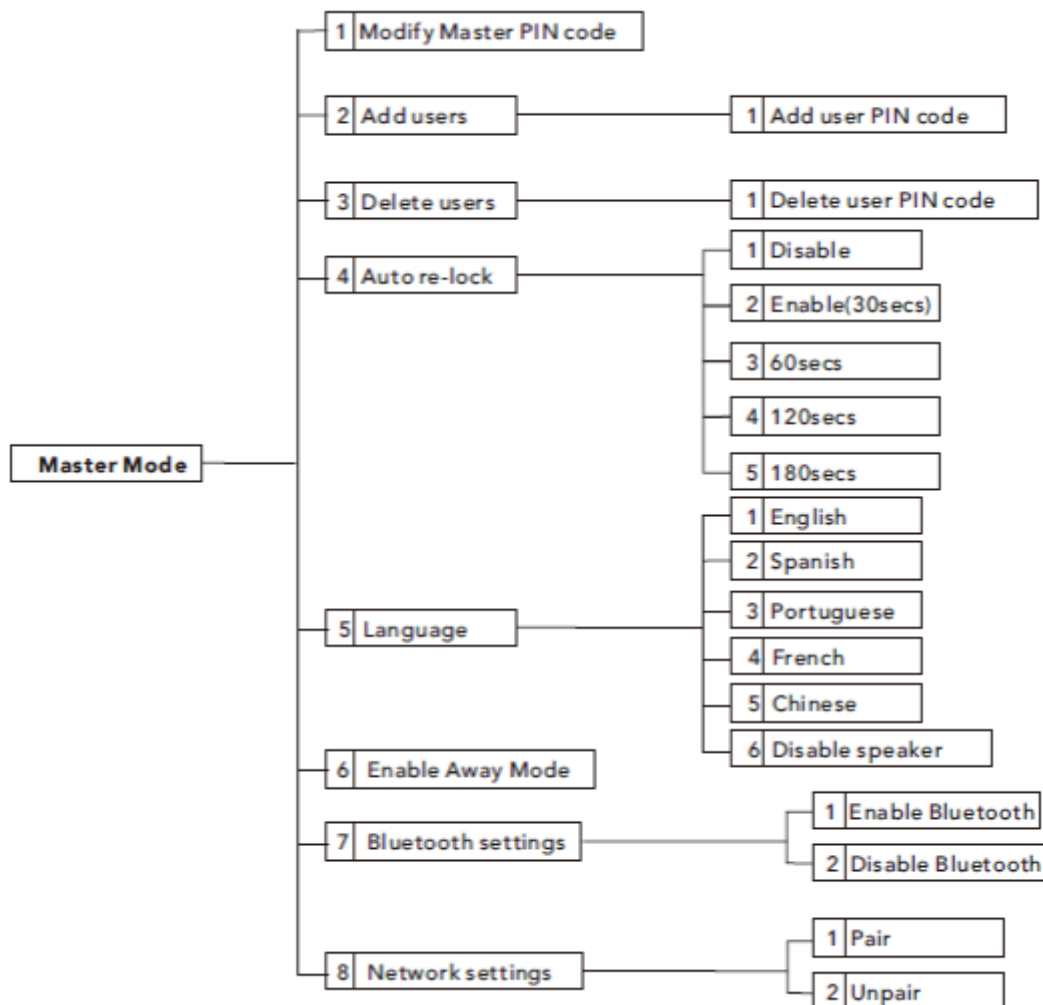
Master Mode

1 Modify Master PIN code

2 Add users
1 Add user PIN code

3 Delete users
1 Delete user PIN code

4 Auto re-lock
1 Disable
2 Enable(30secs)
3 60secs
4 120secs
5 180secs

5 Language
1 English
2 Spanish
3 Portuguese
4 French
5 Chinese
6 Disable speaker

6 Enable Away Mode

7 Bluetooth settings
1 Enable Bluetooth
2 Disable Bluetooth

8 Network settings
1 Pair
2 Unpair